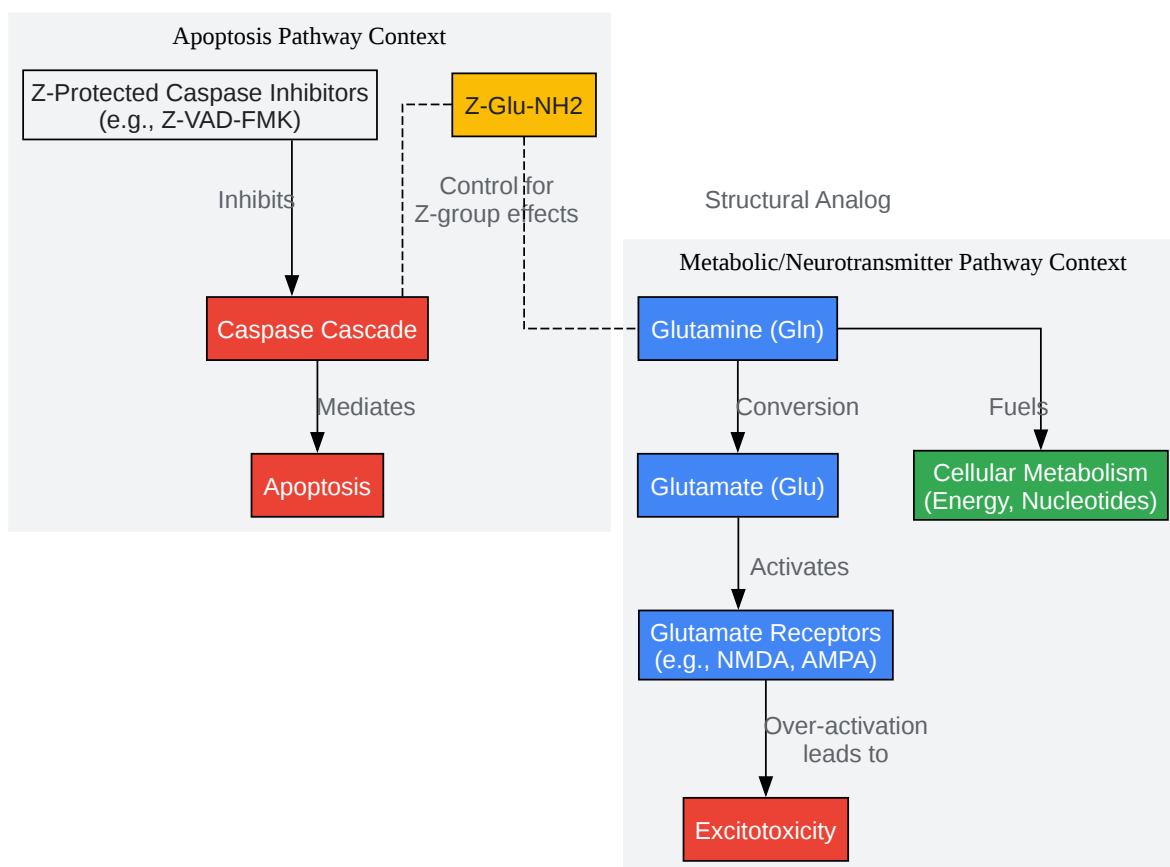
Apoptosis Pathway Context

Z-Protected Caspase Inhibitors (e.g., Z-VAD-FMK)

Z-Glu-NH2

Inhibits

Control for Z-group effects

Structural Analog

Caspase Cascade

Mediates

Apoptosis

Metabolic/Neurotransmitter Pathway Context

Glutamine (Gln)

Conversion

Fuels

Glutamate (Glu)

Cellular Metabolism (Energy, Nucleotides)

Activates

Glutamate Receptors (e.g., NMDA, AMPA)

Over-activation leads to

Excitotoxicity